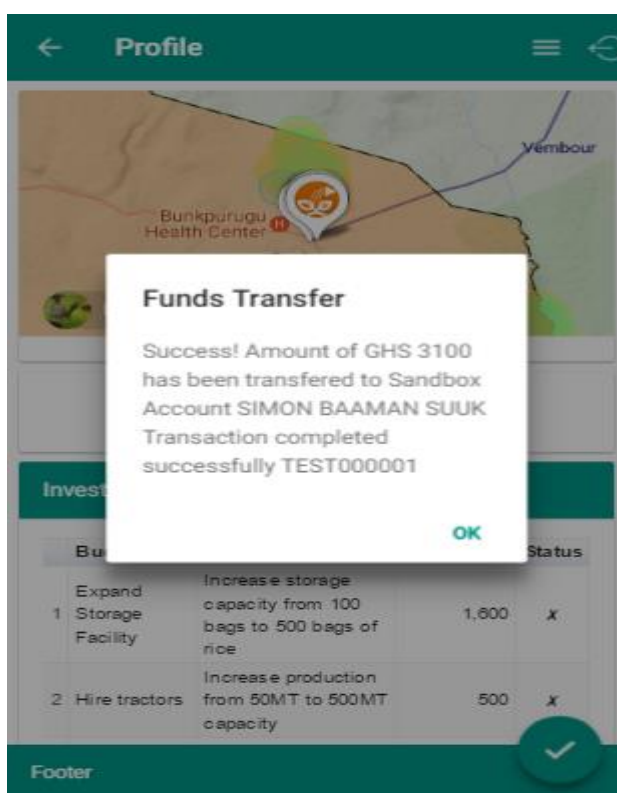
Profile

Vembour

Bunkpurugu Health Center

Funds Transfer

Success! Amount of GHS 3100 has been transfered to Sandbox Account SIMON BAAMAN SUUK Transaction completed successfully TEST000001

OK

Invest

| | Bu | | | Status |
|---|---|---|---|---|
| 1 | Expand Storage Facility | Increase storage capacity from 100 bags to 500 bags of rice | 1,600 | ✗ |
| 2 | Hire tractors | Increase production from 50MT to 500MT capacity | 500 | ✗ |

Footer